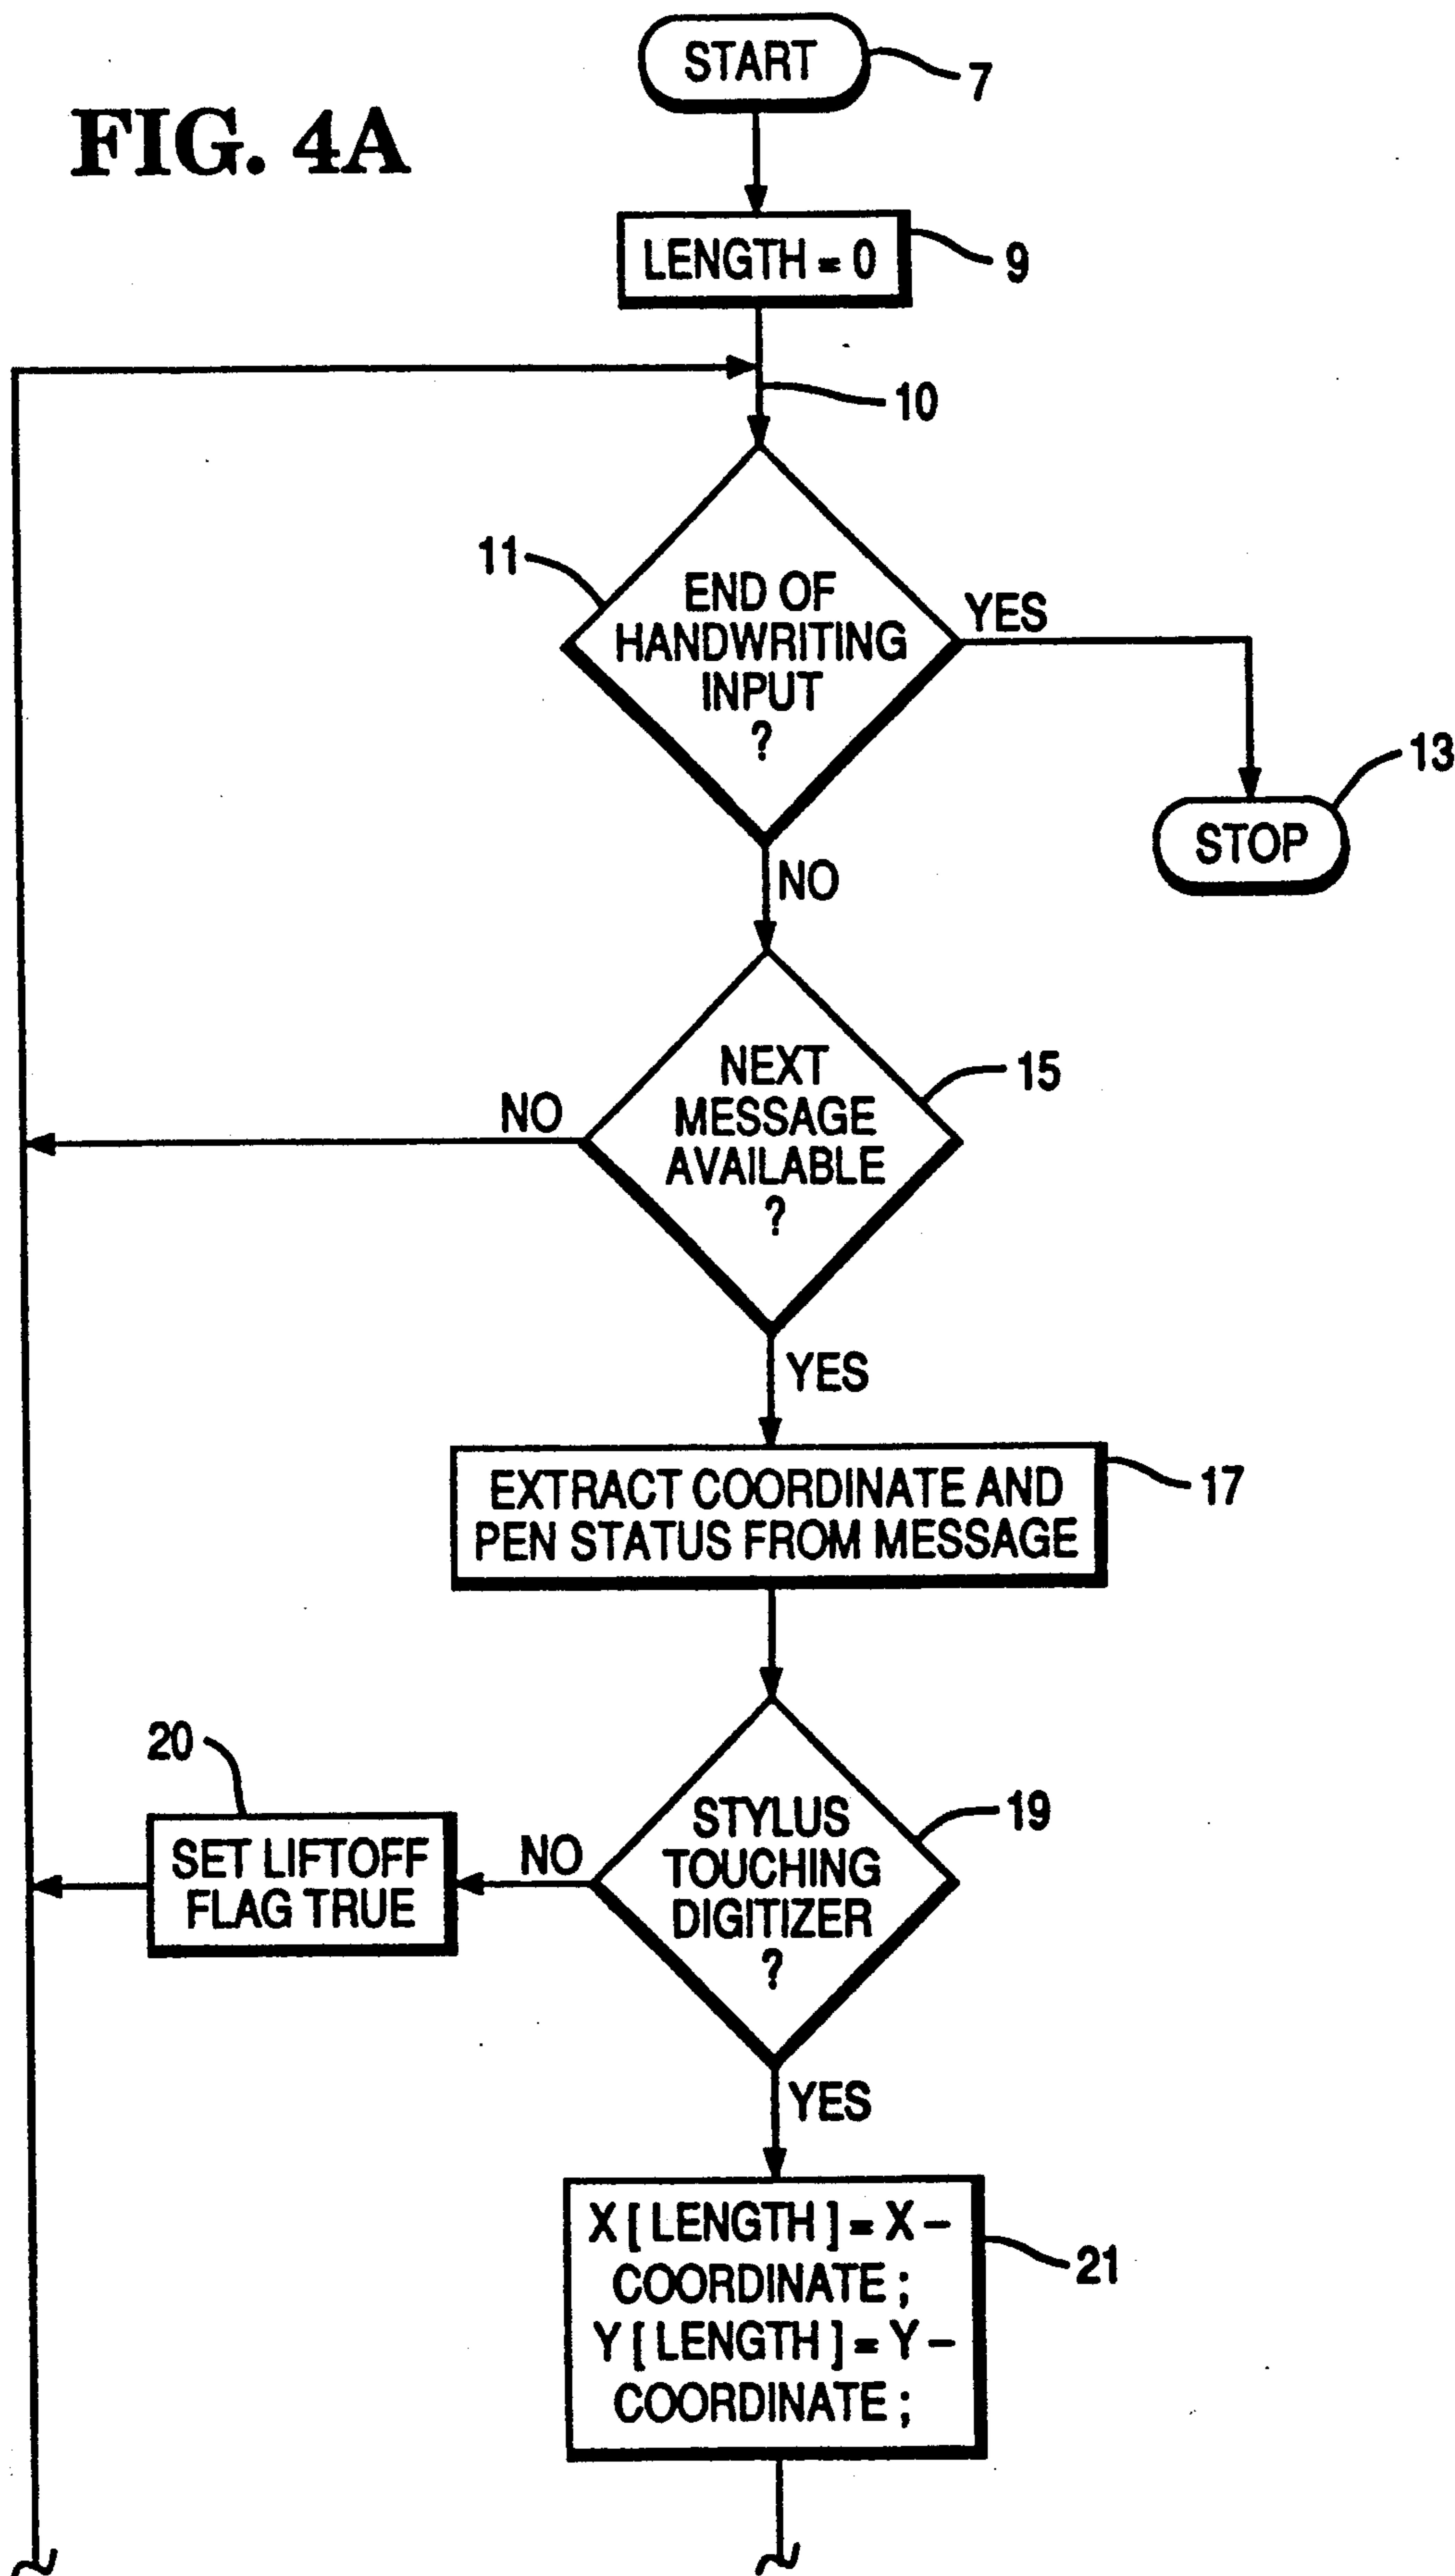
FIG. 4A

START
7

LENGTH = 0
9

10

11
END OF HANDWRITING INPUT ?
YES
13
STOP

NO

NO
NEXT MESSAGE AVAILABLE ?
15

YES

EXTRACT COORDINATE AND PEN STATUS FROM MESSAGE
17

20
SET LIFTOFF FLAG TRUE
NO
STYLUS TOUCHING DIGITIZER ?
19

YES

X [ LENGTH ] = X – COORDINATE ;
Y [ LENGTH ] = Y – COORDINATE ;
21